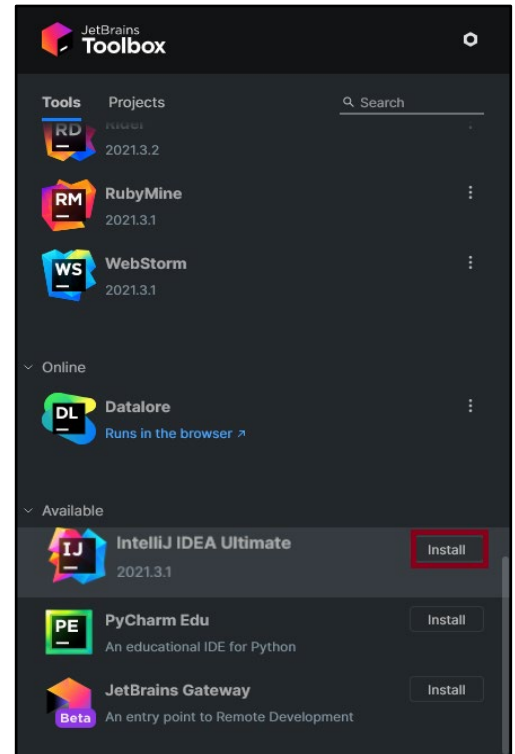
JetBrains
Toolbox

Tools Projects Search

RD Rider
2021.3.2

RM RubyMine
2021.3.1

WS WebStorm
2021.3.1

Online

DL Datalore
Runs in the browser ↗

Available

IJ IntelliJ IDEA Ultimate
2021.3.1
Install

PE PyCharm Edu
An educational IDE for Python
Install

Beta JetBrains Gateway
An entry point to Remote Development
Install